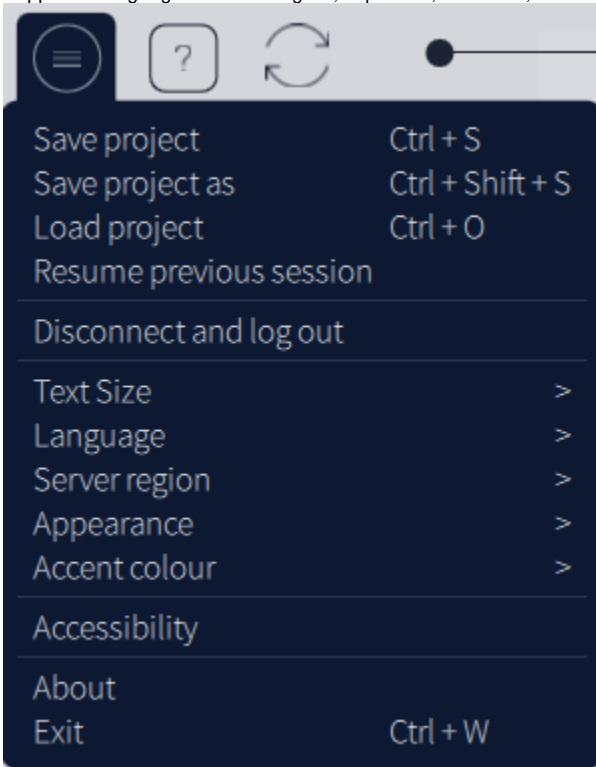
?

Save project Ctrl + S
Save project as Ctrl + Shift + S
Load project Ctrl + O
Resume previous session

Disconnect and log out

Text Size >
Language >
Server region >
Appearance >
Accent colour >

Accessibility

About
Exit Ctrl + W